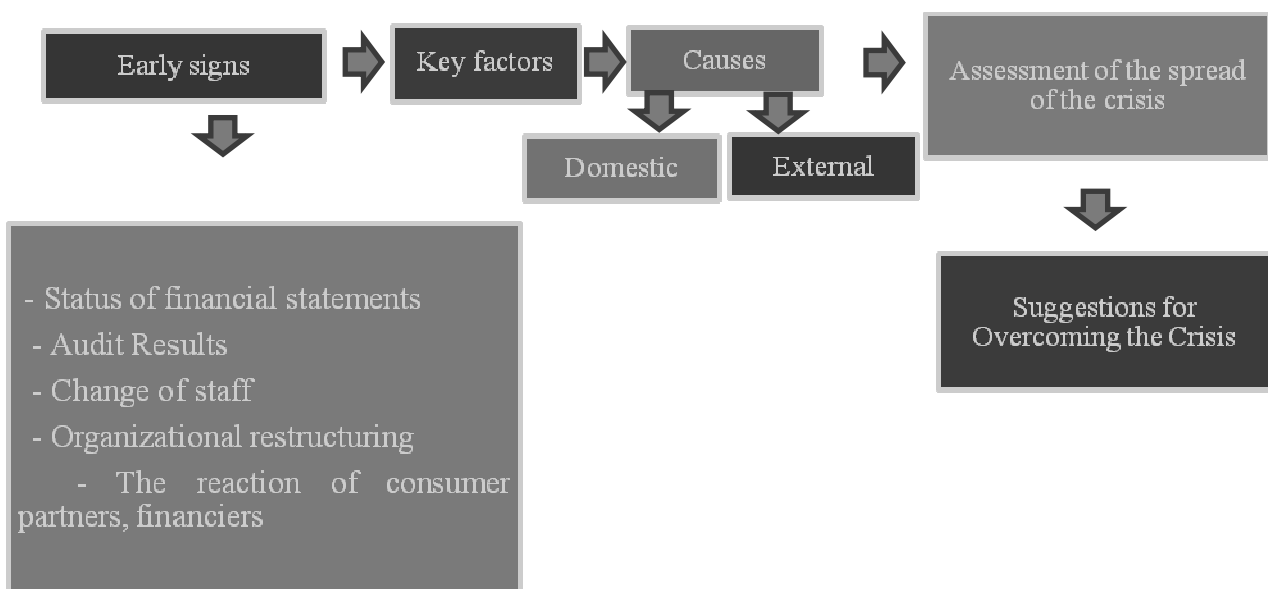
Early signs

Key factors

Causes

Domestic

External

Assessment of the spread of the crisis

- Status of financial statements
- Audit Results
- Change of staff
- Organizational restructuring
- The reaction of consumer partners, financiers

Suggestions for Overcoming the Crisis